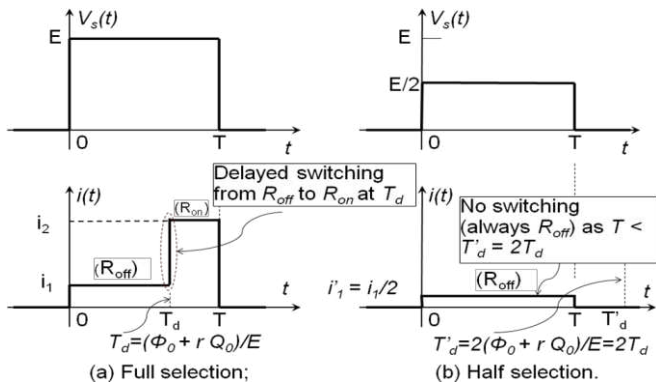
$V_s(t)$

E

0

T

$t$

$V_s(t)$

E

E/2

0

T

$t$

$i(t)$

Delayed switching from $R_{off}$ to $R_{on}$ at $T_d$

$(R_{on})$

$i_2$

$i_1$

$(R_{off})$

0

$T_d$

T

$t$

$T_d=(\Phi_0 + r\,Q_0)/E$

(a) Full selection;

$i(t)$

No switching (always $R_{off}$) as $T < T'_d = 2T_d$

$i'_1 = i_1/2$

$(R_{off})$

0

T

$T'_d$

$t$

$T'_d=2(\Phi_0 + r\,Q_0)/E=2T_d$

(b) Half selection.